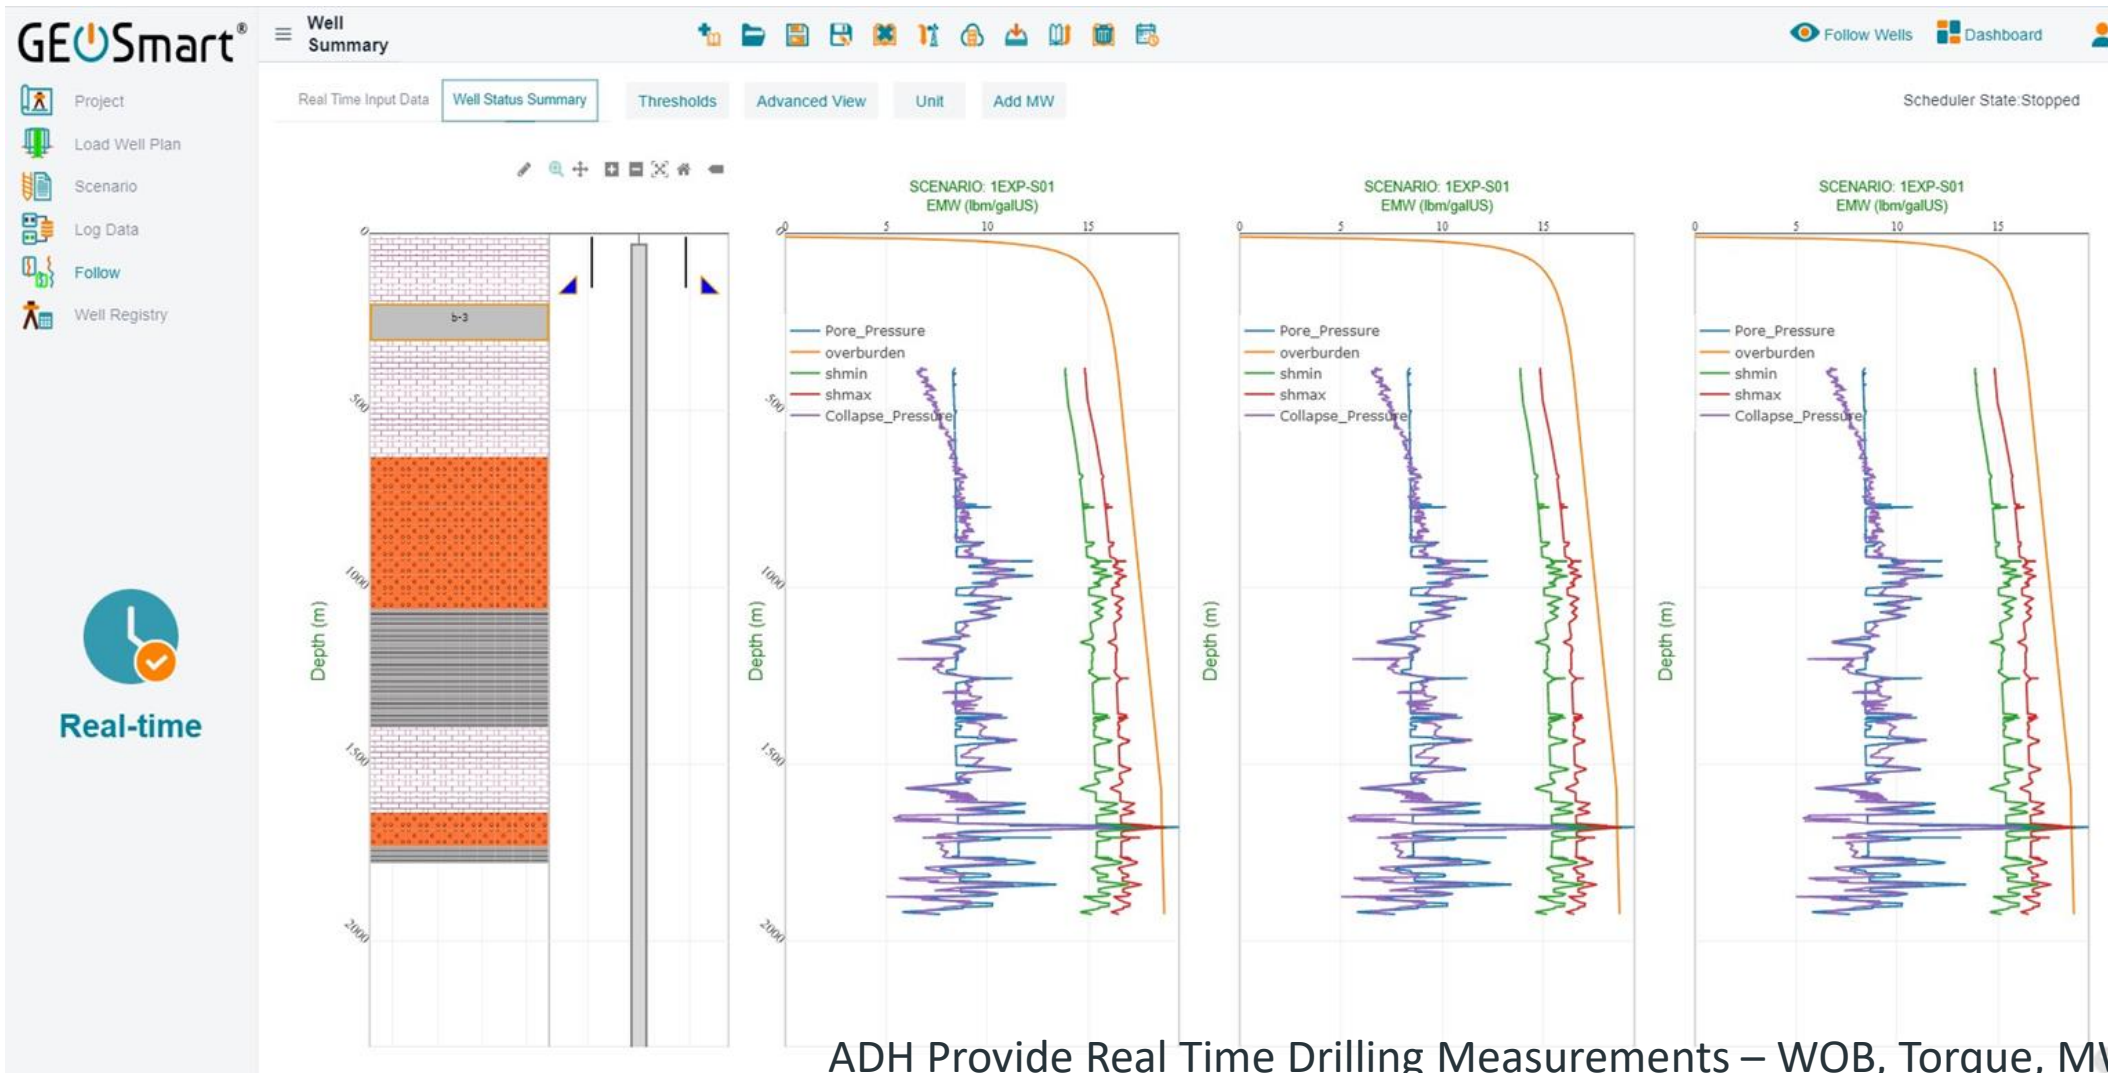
GEOSmart®

Well Summary

Follow Wells Dashboard

Project
Load Well Plan
Scenario
Log Data
Follow
Well Registry

Real-time

Real Time Input Data | Well Status Summary | Thresholds | Advanced View | Unit | Add MW

Scheduler State:Stopped

b-3

0
500
1000
1500
2000

Depth (m)

SCENARIO: 1EXP-S01
EMW (lbm/galUS)

0 5 10 15

Pore_Pressure
overburden
shmin
shmax
Collapse_Pressure

0
500
1000
1500
2000

Depth (m)

SCENARIO: 1EXP-S01
EMW (lbm/galUS)

0 5 10 15

Pore_Pressure
overburden
shmin
shmax
Collapse_Pressure

Depth (m)

SCENARIO: 1EXP-S01
EMW (lbm/galUS)

0 5 10 15

Pore_Pressure
overburden
shmin
shmax
Collapse_Pressure

Depth (m)

ADH Provide Real Time Drilling Measurements – WOB, Torque, M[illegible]